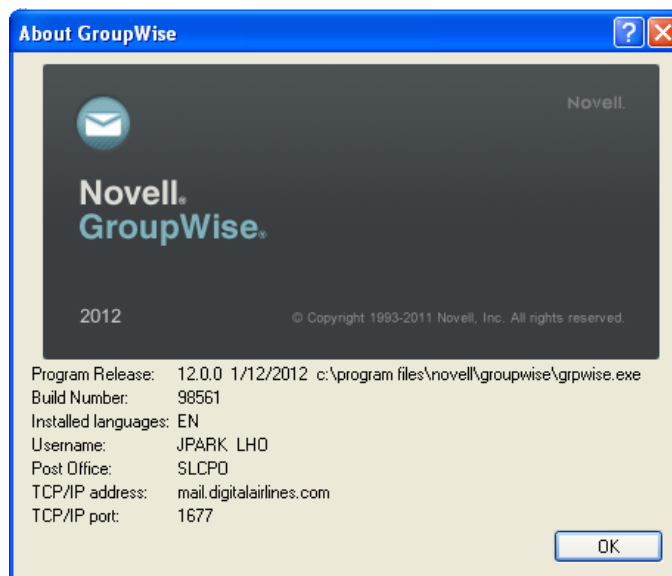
About GroupWise

Novell.

Novell.
GroupWise.

2012

© Copyright 1993-2011 Novell, Inc. All rights reserved.

| | |
|---|---|
| Program Release: | 12.0.0 1/12/2012 c:\program files\novell\groupwise\grpwise.exe |
| Build Number: | 98561 |
| Installed languages: | EN |
| Username: | JPARK LHO |
| Post Office: | SLCPO |
| TCP/IP address: | mail.digitalairlines.com |
| TCP/IP port: | 1677 |

OK